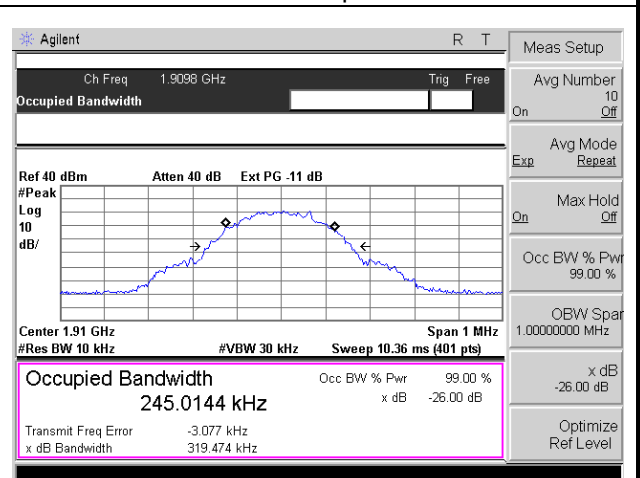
Agilent R T

Ch Freq 1.9098 GHz Trig Free
Occupied Bandwidth

Ref 40 dBm Atten 40 dB Ext PG -11 dB
#Peak
Log
10
dB/

Center 1.91 GHz Span 1 MHz
#Res BW 10 kHz #VBW 30 kHz Sweep 10.36 ms (401 pts)

Occupied Bandwidth
245.0144 kHz

Occ BW % Pwr 99.00 %
x dB -26.00 dB

Transmit Freq Error -3.077 kHz
x dB Bandwidth 319.474 kHz

Meas Setup

Avg Number
10
On Off

Avg Mode
Exp Repeat

Max Hold
On Off

Occ BW % Pwr
99.00 %

OBW Span
1.00000000 MHz

x dB
-26.00 dB

Optimize
Ref Level